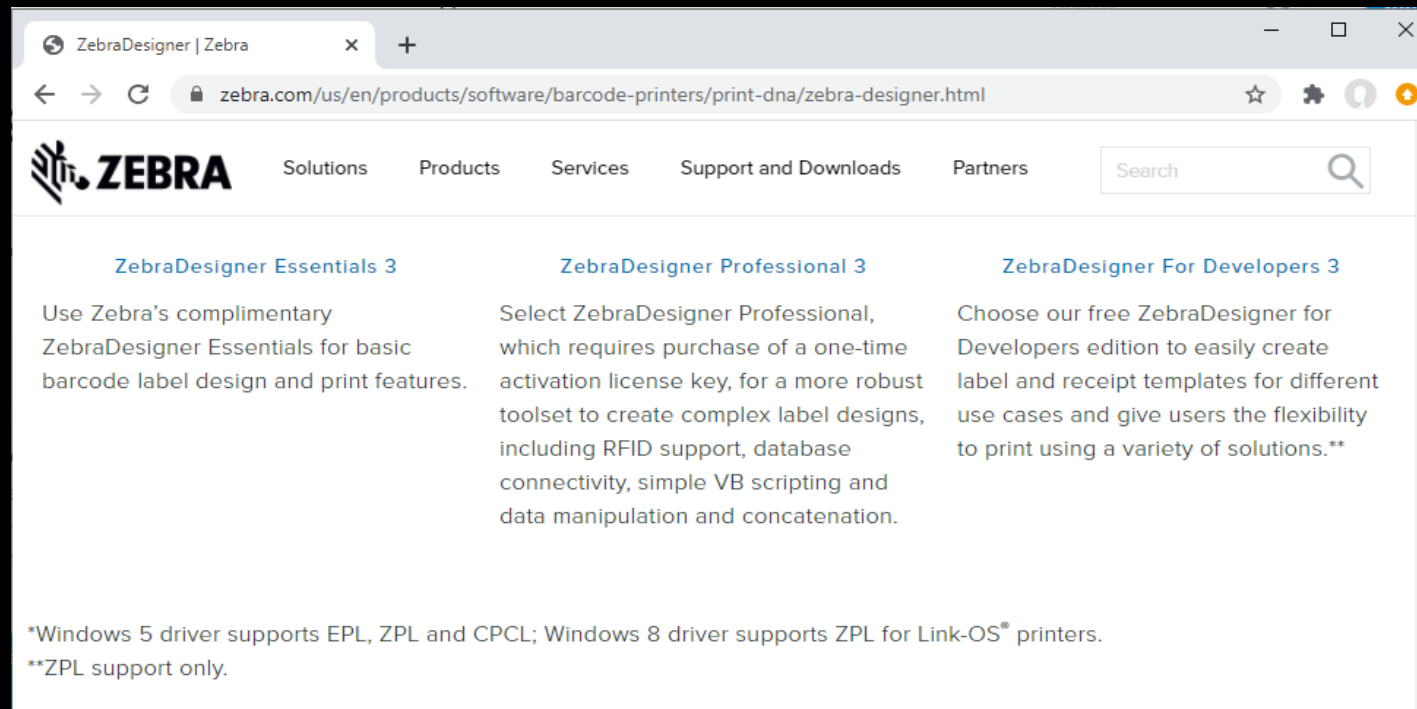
ZebraDesigner | Zebra

zebra.com/us/en/products/software/barcode-printers/print-dna/zebra-designer.html

ZEBRA

Solutions Products Services Support and Downloads Partners

Search

ZebraDesigner Essentials 3

Use Zebra's complimentary ZebraDesigner Essentials for basic barcode label design and print features.

ZebraDesigner Professional 3

Select ZebraDesigner Professional, which requires purchase of a one-time activation license key, for a more robust toolset to create complex label designs, including RFID support, database connectivity, simple VB scripting and data manipulation and concatenation.

ZebraDesigner For Developers 3

Choose our free ZebraDesigner for Developers edition to easily create label and receipt templates for different use cases and give users the flexibility to print using a variety of solutions.**

*Windows 5 driver supports EPL, ZPL and CPCL; Windows 8 driver supports ZPL for Link-OS® printers.

**ZPL support only.